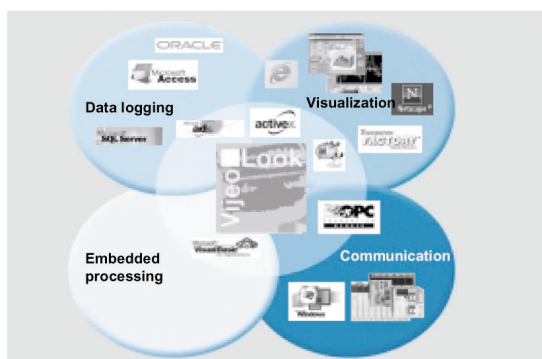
ORACLE

Microsoft Access

Data logging

Visualization

N Netscape

Microsoft SQL Server

ado

activex

Transparent FACTORY

Vijeo Look

OPC

Embedded processing

Microsoft Visual Basic

Communication

Windows